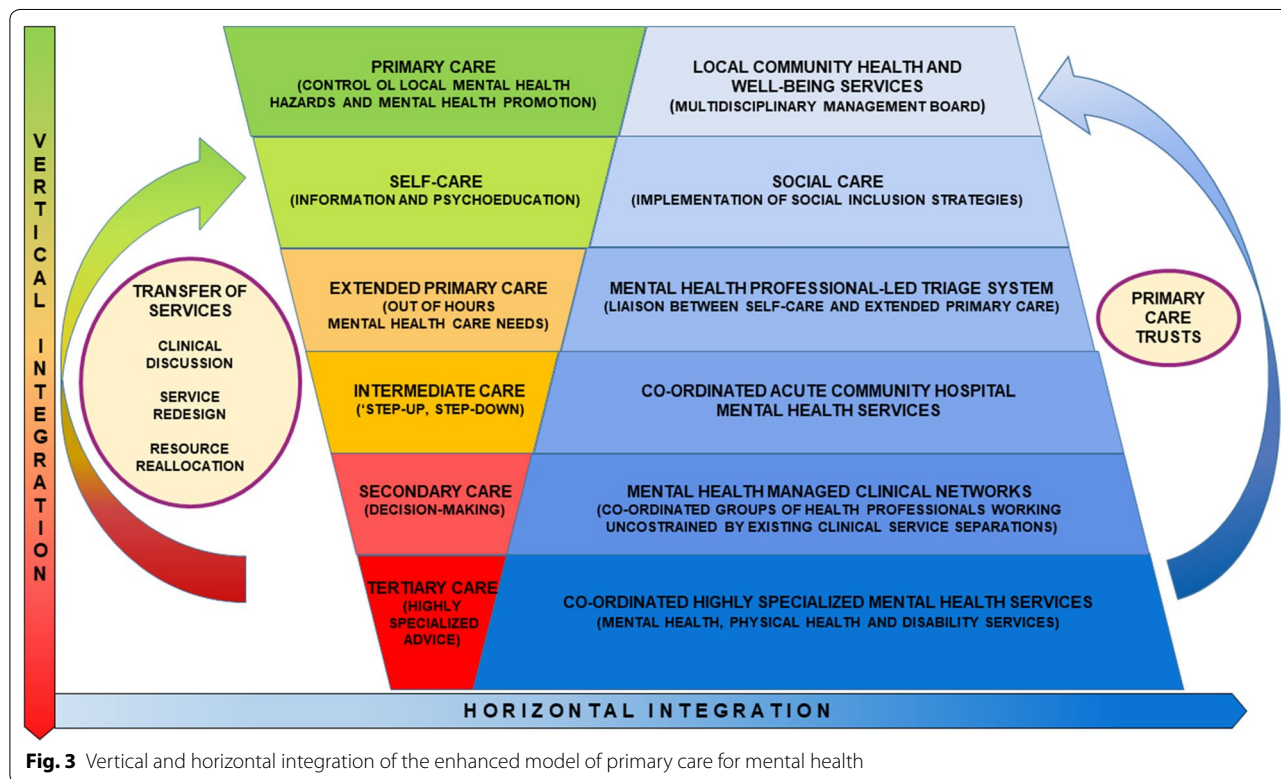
VERTICAL INTEGRATION

PRIMARY CARE
(CONTROL OL LOCAL MENTAL HEALTH HAZARDS AND MENTAL HEALTH PROMOTION)

LOCAL COMMUNITY HEALTH AND WELL-BEING SERVICES
(MULTIDISCIPLINARY MANAGEMENT BOARD)

SELF-CARE
(INFORMATION AND PSYCHOEDUCATION)

SOCIAL CARE
(IMPLEMENTATION OF SOCIAL INCLUSION STRATEGIES)

TRANSFER OF SERVICES

CLINICAL DISCUSSION

SERVICE REDESIGN

RESOURCE REALLOCATION

EXTENDED PRIMARY CARE
(OUT OF HOURS MENTAL HEALTH CARE NEEDS)

MENTAL HEALTH PROFESSIONAL-LED TRIAGE SYSTEM
(LIAISON BETWEEN SELF-CARE AND EXTENDED PRIMARY CARE)

PRIMARY CARE TRUSTS

INTERMEDIATE CARE
('STEP-UP, STEP-DOWN)

CO-ORDINATED ACUTE COMMUNITY HOSPITAL MENTAL HEALTH SERVICES

SECONDARY CARE
(DECISION-MAKING)

MENTAL HEALTH MANAGED CLINICAL NETWORKS
(CO-ORDINATED GROUPS OF HEALTH PROFESSIONALS WORKING UNCOSTRAINED BY EXISTING CLINICAL SERVICE SEPARATIONS)

TERTIARY CARE
(HIGHLY SPECIALIZED ADVICE)

CO-ORDINATED HIGHLY SPECIALIZED MENTAL HEALTH SERVICES
(MENTAL HEALTH, PHYSICAL HEALTH AND DISABILITY SERVICES)

HORIZONTAL INTEGRATION

**Fig. 3** Vertical and horizontal integration of the enhanced model of primary care for mental health